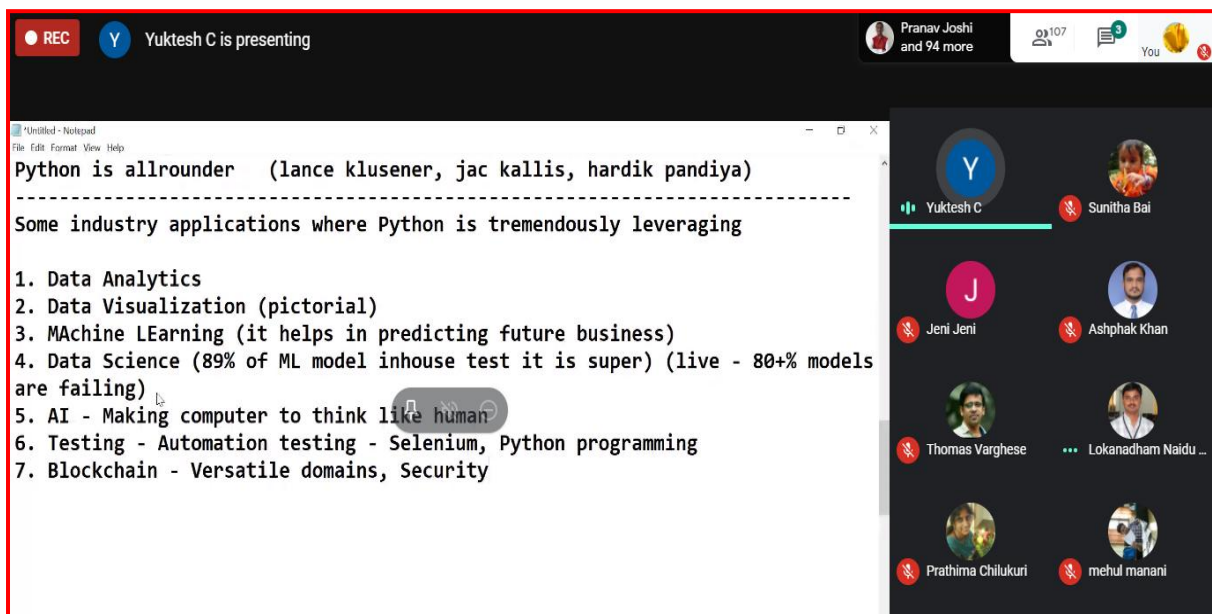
REC
Y Yuktesh C is presenting
Pranav Joshi and 94 more
107
3
You

*Untitled - Notepad
File Edit Format View Help
Python is allrounder (lance klusener, jac kallis, hardik pandiya)
---------------------------------------------------------------------------
Some industry applications where Python is tremendously leveraging

1. Data Analytics
2. Data Visualization (pictorial)
3. MAchine LEarning (it helps in predicting future business)
4. Data Science (89% of ML model inhouse test it is super) (live - 80+% models are failing)
5. AI - Making computer to think like human
6. Testing - Automation testing - Selenium, Python programming
7. Blockchain - Versatile domains, Security

Y
Yuktesh C
Sunitha Bai
J
Jeni Jeni
Ashphak Khan
Thomas Varghese
Lokanadham Naidu ...
Prathima Chilukuri
mehul manani